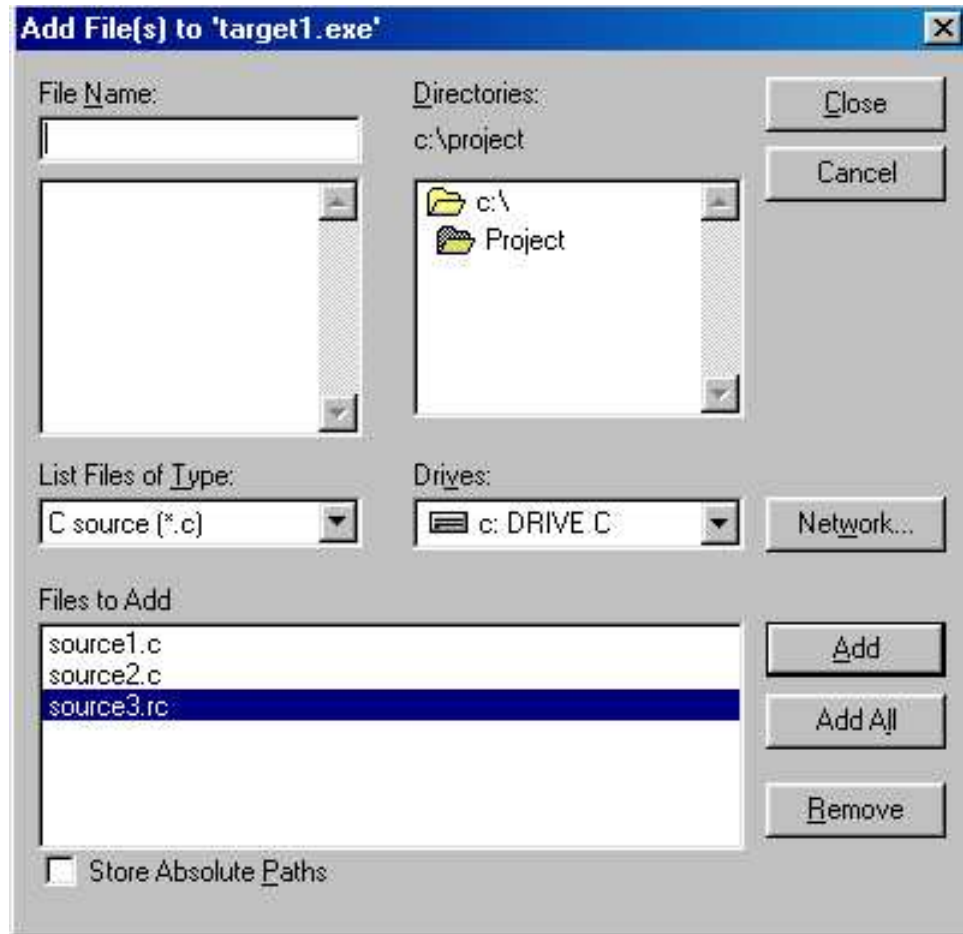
Add File(s) to 'target1.exe'

File Name:

Directories:
c:\project

c:\
Project

Close

Cancel

List Files of Type:
C source (*.c)

Drives:
c: DRIVE C

Network...

Files to Add
source1.c
source2.c
source3.rc

Add

Add All

Remove

Store Absolute Paths